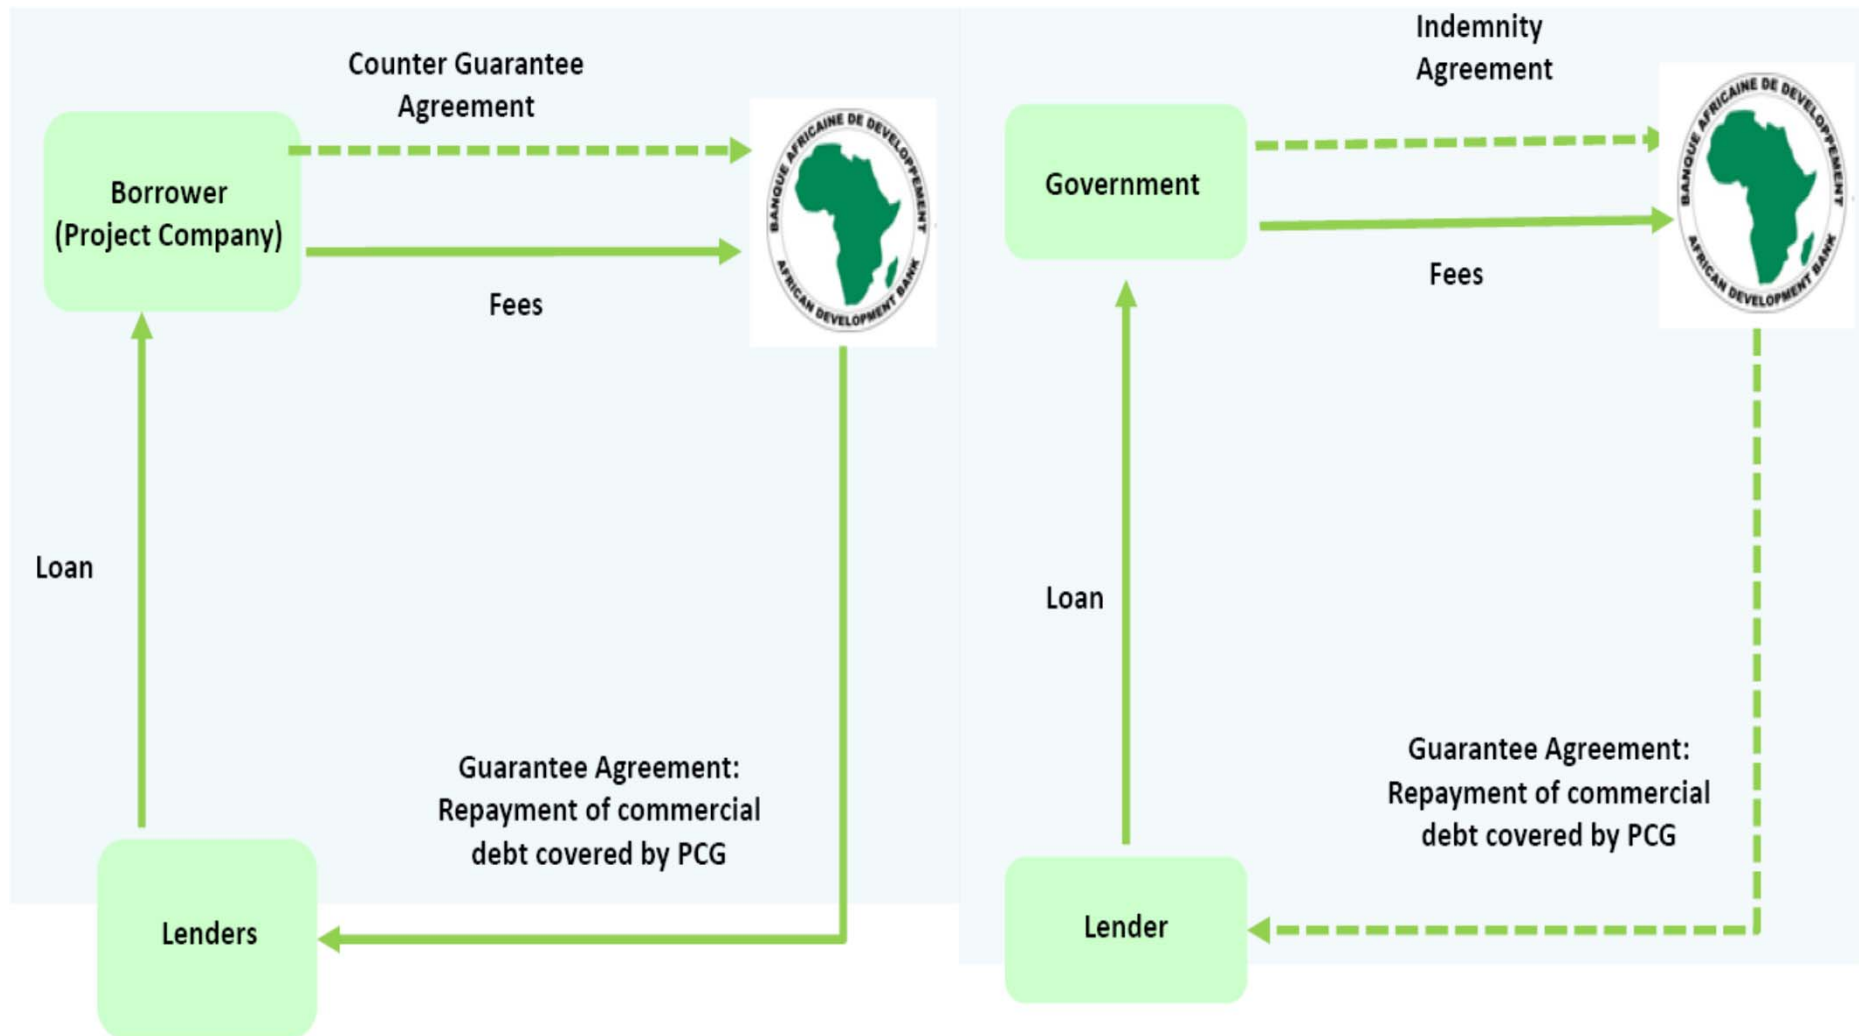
Counter Guarantee Agreement

Borrower (Project Company)

BANQUE AFRICAINE DE DEVELOPPEMENT
AFRICAN DEVELOPMENT BANK

Fees

Loan

Guarantee Agreement: Repayment of commercial debt covered by PCG

Lenders

Indemnity Agreement

Government

BANQUE AFRICAINE DE DEVELOPPEMENT
AFRICAN DEVELOPMENT BANK

Fees

Loan

Guarantee Agreement: Repayment of commercial debt covered by PCG

Lender